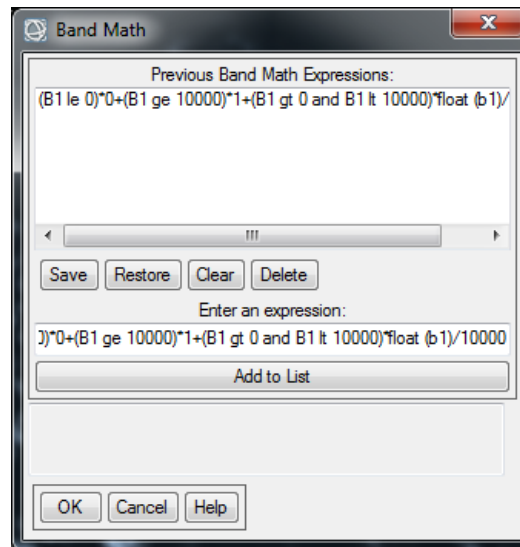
Band Math

Previous Band Math Expressions:

(B1 le 0)*0+(B1 ge 10000)*1+(B1 gt 0 and B1 lt 10000)*float (b1)/

III

Save Restore Clear Delete

Enter an expression:

))*0+(B1 ge 10000)*1+(B1 gt 0 and B1 lt 10000)*float (b1)/10000

Add to List

OK Cancel Help